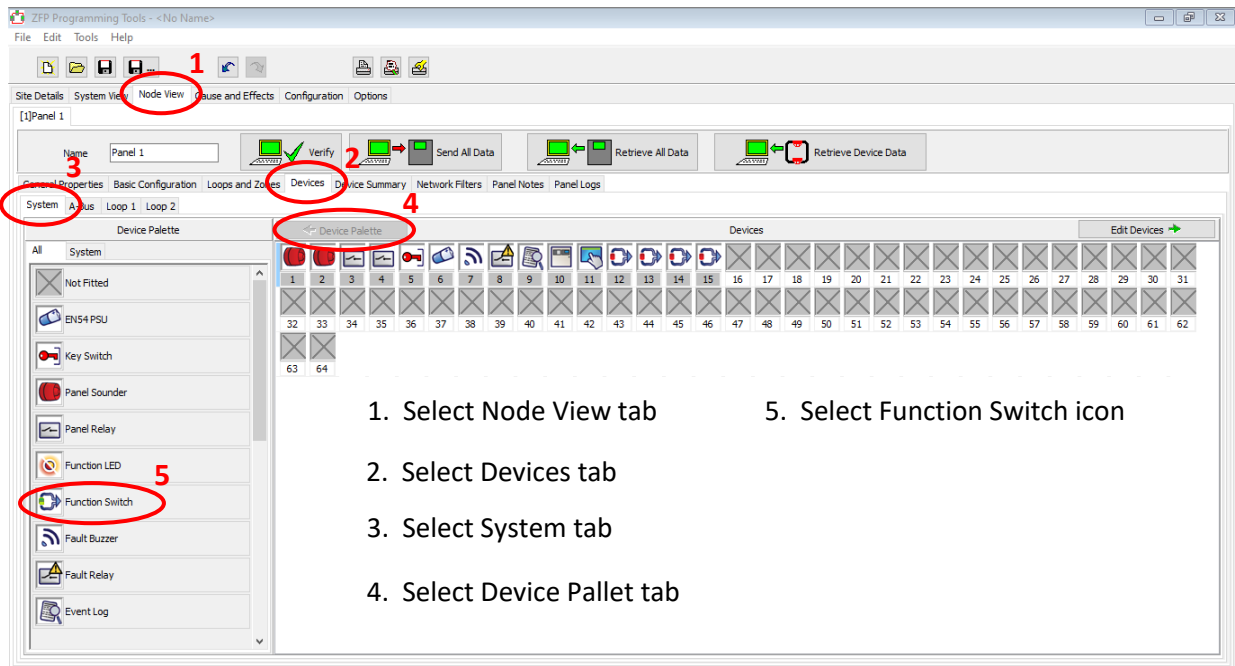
ZFP Programming Tools - <No Name>
File Edit Tools Help

1

Site Details System View Node View Cause and Effects Configuration Options

[1]Panel 1

Name Panel 1 Verify Send All Data Retrieve All Data Retrieve Device Data

3 2

General Properties Basic Configuration Loops and Zones Devices Device Summary Network Filters Panel Notes Panel Logs

System A-Bus Loop 1 Loop 2

4

Device Palette

Device Palette Devices Edit Devices

All System

Not Fitted
EN54 PSU
Key Switch
Panel Sounder
Panel Relay
Function LED
Function Switch
Fault Buzzer
Fault Relay
Event Log

5

| 1 | 2 | 3 | 4 | 5 | 6 | 7 | 8 | 9 | 10 | 11 | 12 | 13 | 14 | 15 | 16 | 17 | 18 | 19 | 20 | 21 | 22 | 23 | 24 | 25 | 26 | 27 | 28 | 29 | 30 | 31 |
|---|---|---|---|---|---|---|---|---|---|---|---|---|---|---|---|---|---|---|---|---|---|---|---|---|---|---|---|---|---|---|
| 32 | 33 | 34 | 35 | 36 | 37 | 38 | 39 | 40 | 41 | 42 | 43 | 44 | 45 | 46 | 47 | 48 | 49 | 50 | 51 | 52 | 53 | 54 | 55 | 56 | 57 | 58 | 59 | 60 | 61 | 62 |
| 63 | 64 | | | | | | | | | | | | | | | | | | | | | | | | | | | | | |

1. Select Node View tab
2. Select Devices tab
3. Select System tab
4. Select Device Pallet tab

5. Select Function Switch icon